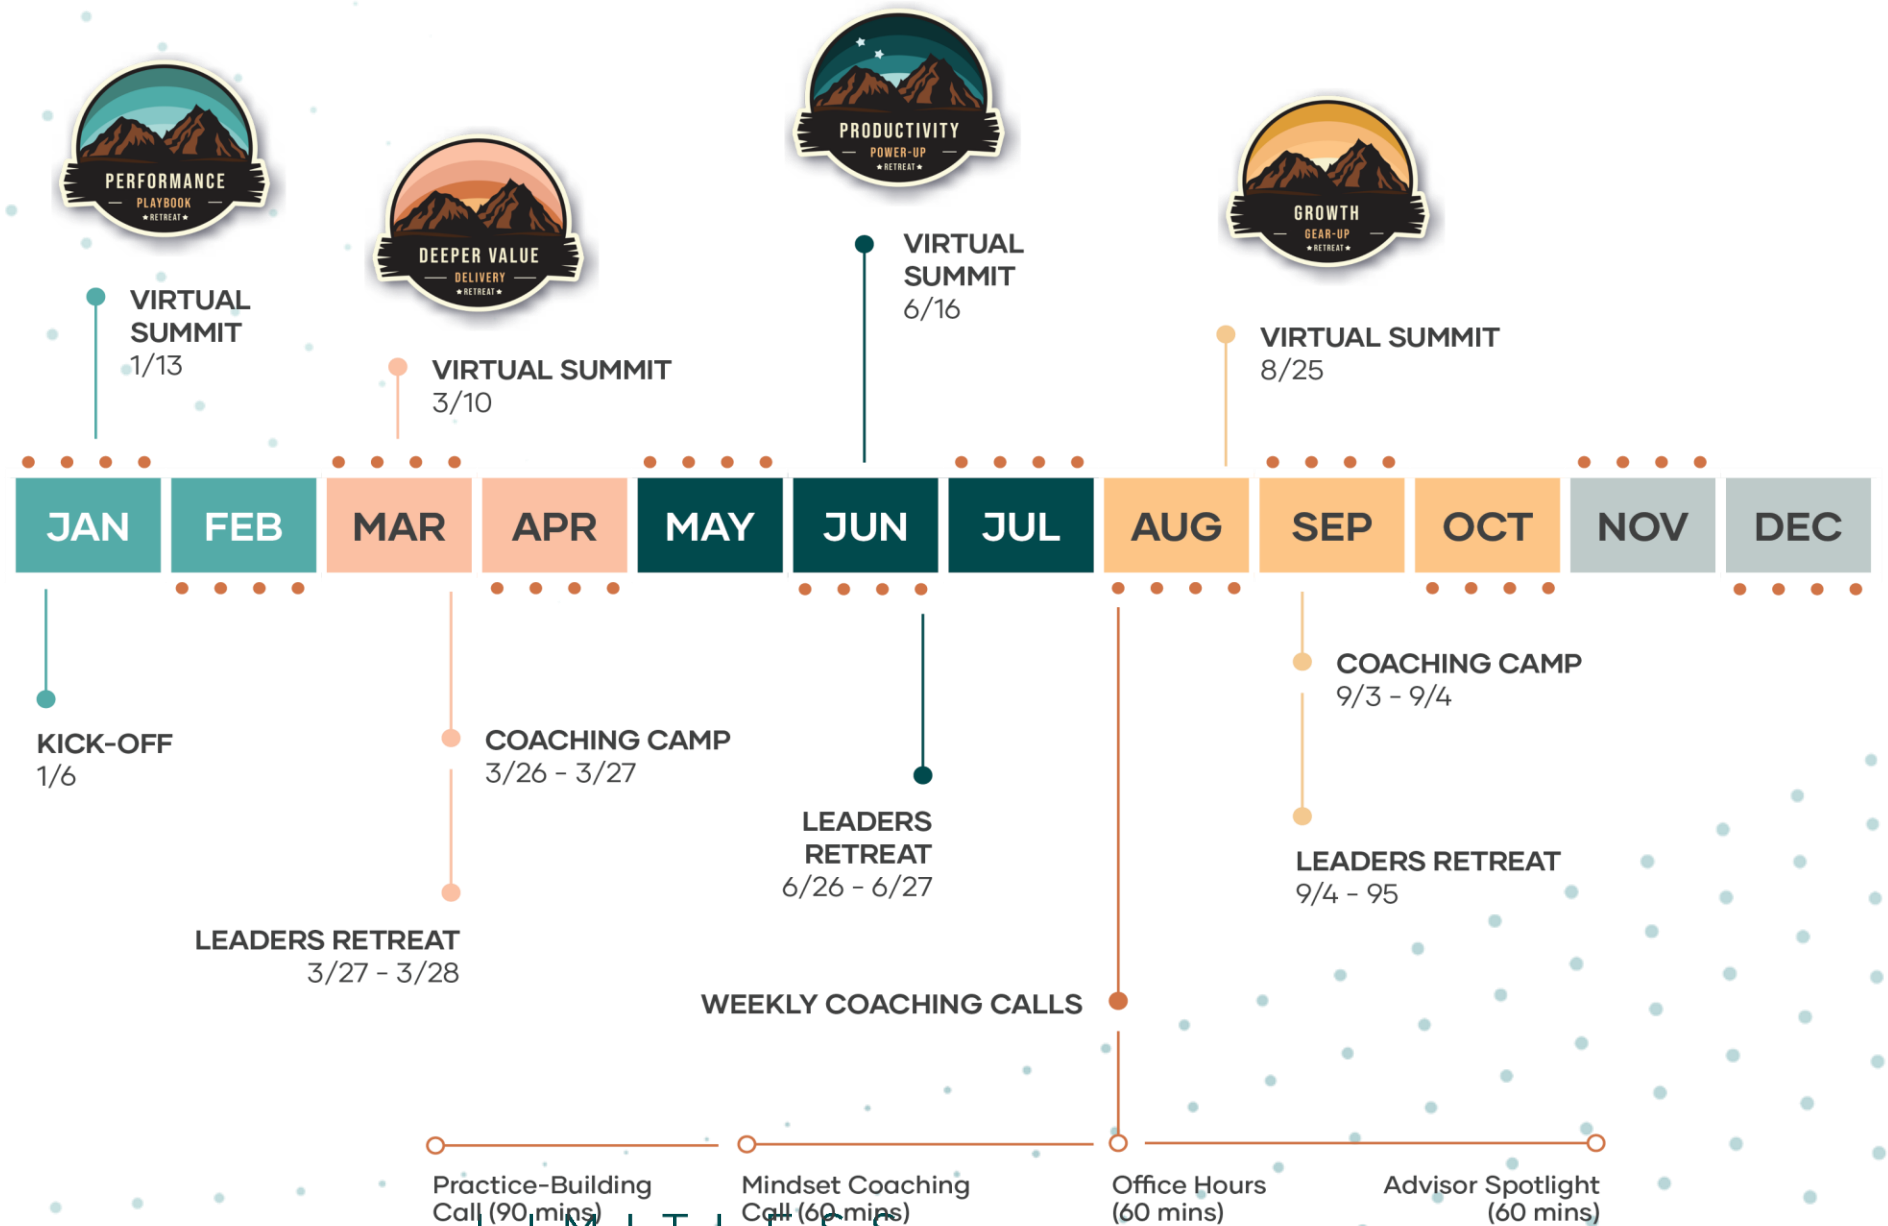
PERFORMANCE
PLAYBOOK
★RETREAT★

DEEPER VALUE
DELIVERY
★RETREAT★

PRODUCTIVITY
POWER-UP
★RETREAT★

GROWTH
GEAR-UP
★RETREAT★

VIRTUAL SUMMIT
1/13

VIRTUAL SUMMIT
3/10

VIRTUAL SUMMIT
6/16

VIRTUAL SUMMIT
8/25

| JAN | FEB | MAR | APR | MAY | JUN | JUL | AUG | SEP | OCT | NOV | DEC |
|---|---|---|---|---|---|---|---|---|---|---|---|

KICK-OFF
1/6

COACHING CAMP
3/26 - 3/27

LEADERS RETREAT
3/27 - 3/28

LEADERS RETREAT
6/26 - 6/27

COACHING CAMP
9/3 - 9/4

LEADERS RETREAT
9/4 - 95

WEEKLY COACHING CALLS

Practice-Building Call (90 mins)

Mindset Coaching Call (60 mins)

Office Hours (60 mins)

Advisor Spotlight (60 mins)

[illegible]